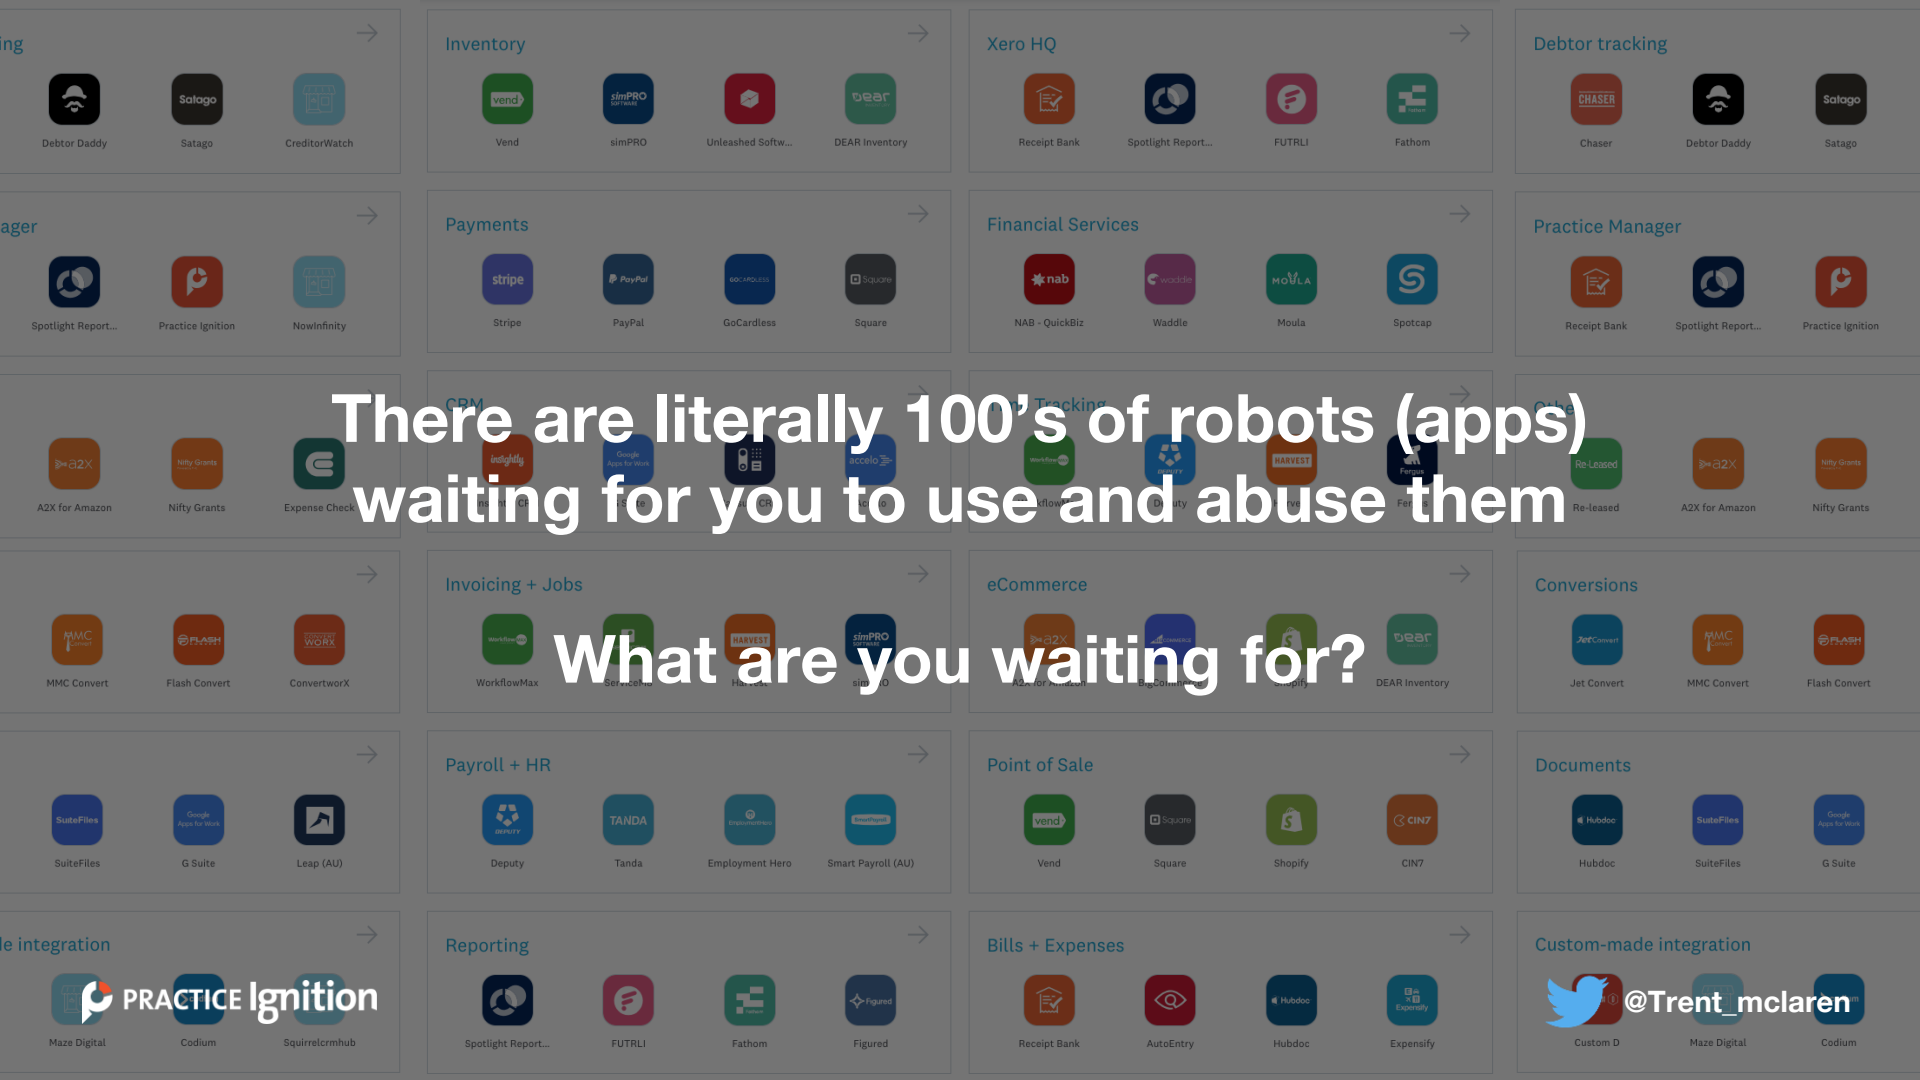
There are literally 100's of robots (apps) waiting for you to use and abuse them

What are you waiting for?

ing
Debtor Daddy
Satago
CreditorWatch

Inventory
Vend
simPRO
Unleashed Softw...
DEAR Inventory

Xero HQ
Receipt Bank
Spotlight Report...
FUTRLI
Fathom

Debtor tracking
Chaser
Debtor Daddy
Satago

ager
Spotlight Report...
Practice Ignition
NowInfinity

Payments
Stripe
PayPal
GoCardless
Square

Financial Services
NAB - QuickBiz
Waddle
Moula
Spotcap

Practice Manager
Receipt Bank
Spotlight Report...
Practice Ignition

A2X for Amazon
Nifty Grants
Expense Check

Re-leased
A2X for Amazon
Nifty Grants

MMC Convert
Flash Convert
ConvertworX

Invoicing + Jobs
WorkflowMax

eCommerce
DEAR Inventory

Conversions
Jet Convert
MMC Convert
Flash Convert

SuiteFiles
G Suite
Leap (AU)

Payroll + HR
Deputy
Tanda
Employment Hero
Smart Payroll (AU)

Point of Sale
Vend
Square
Shopify
CIN7

Documents
Hubdoc
SuiteFiles
G Suite

le integration
Maze Digital
Codium
Squirrelcrmhub

Reporting
Spotlight Report...
FUTRLI
Fathom
Figured

Bills + Expenses
Receipt Bank
AutoEntry
Hubdoc
Expensify

Custom-made integration
Custom D
Maze Digital
Codium

PRACTICE Ignition

@Trent_mclaren